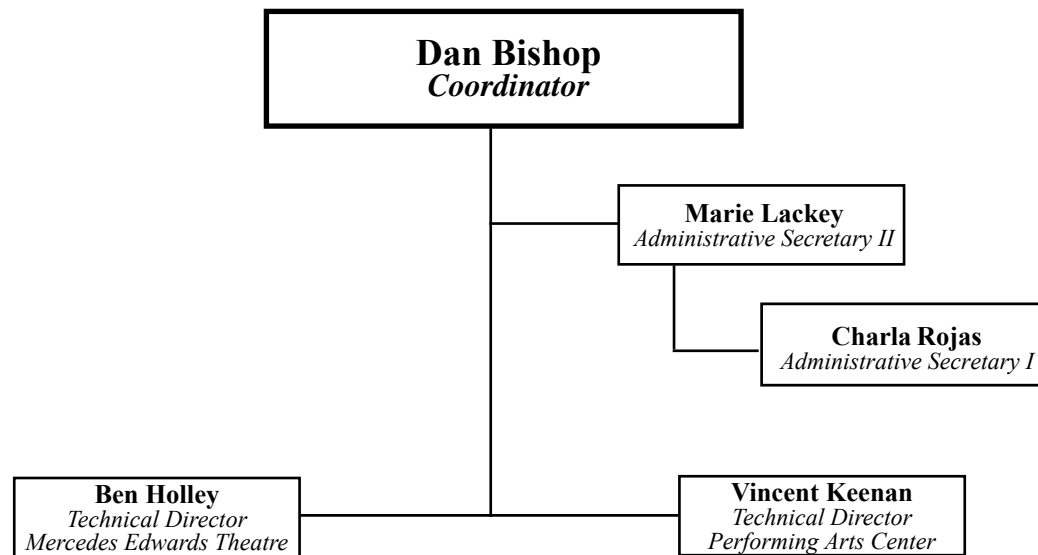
Dan Bishop
*Coordinator*

Marie Lackey
*Administrative Secretary II*

Charla Rojas
*Administrative Secretary I*

Ben Holley
*Technical Director*
*Mercedes Edwards Theatre*

Vincent Keenan
*Technical Director*
*Performing Arts Center*